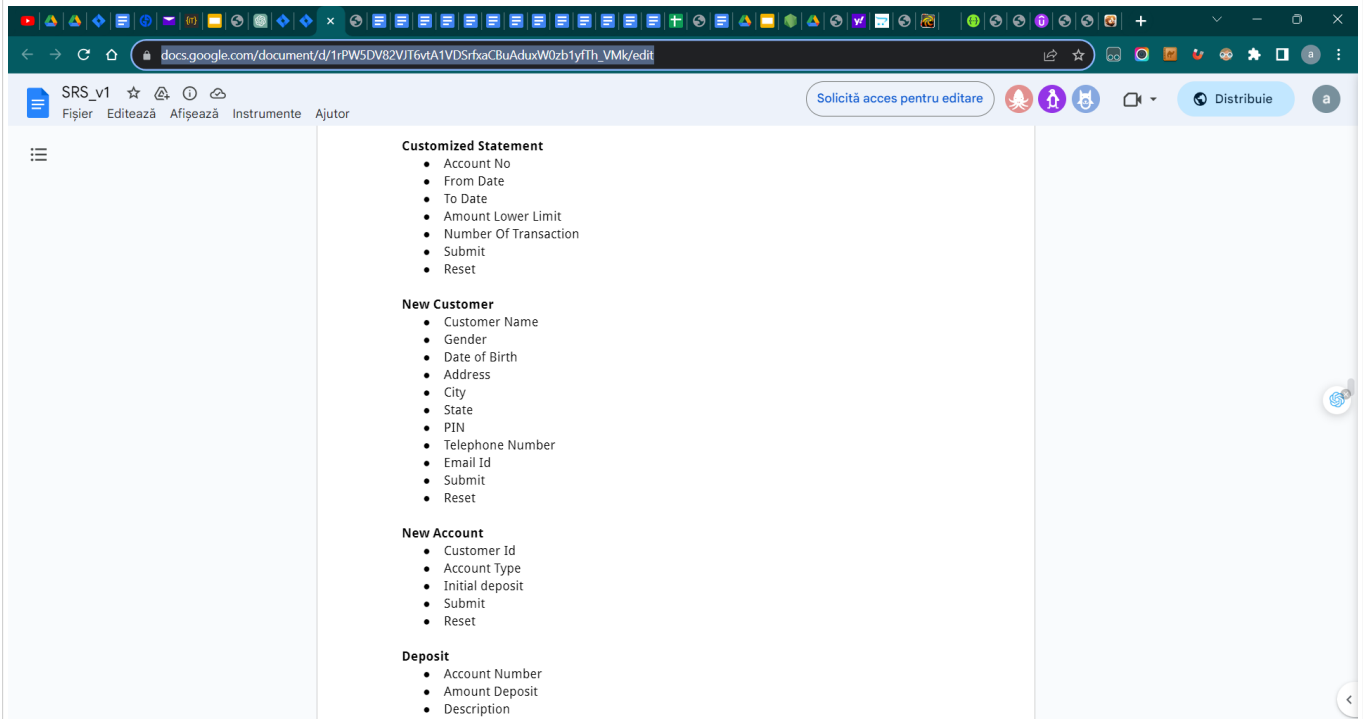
docs.google.com/document/d/1rPW5DV82VJT6vtA1VDSrfxaCBuAduxW0zb1yfTh_VMk/edit

SRS_v1
Fișier Editează Afișează Instrumente Ajutor

Solicită acces pentru editare

Distribuie

**Customized Statement**
- Account No
- From Date
- To Date
- Amount Lower Limit
- Number Of Transaction
- Submit
- Reset

**New Customer**
- Customer Name
- Gender
- Date of Birth
- Address
- City
- State
- PIN
- Telephone Number
- Email Id
- Submit
- Reset

**New Account**
- Customer Id
- Account Type
- Initial deposit
- Submit
- Reset

**Deposit**
- Account Number
- Amount Deposit
- Description